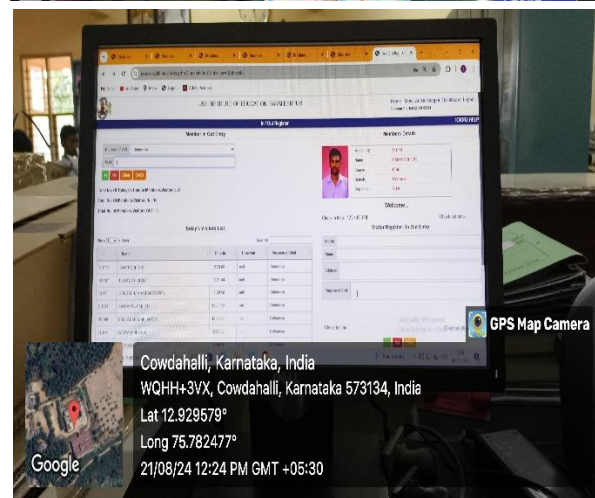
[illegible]

Members Gate Entry

Members Details

Today's Visitors List

Welcome..

Visitor Register, In Out Entry

GPS Map Camera

Cowdahalli, Karnataka, India
WQHH+3VX, Cowdahalli, Karnataka 573134, India
Lat 12.929579°
Long 75.782477°
21/08/24 12:24 PM GMT +05:30

Google